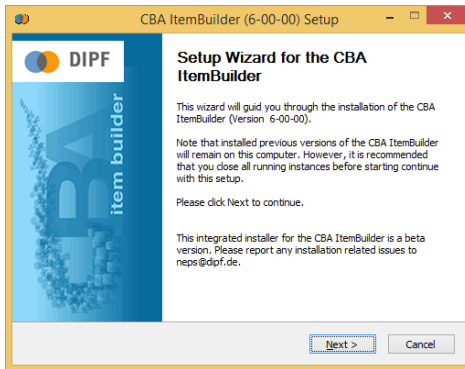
CBA ItemBuilder (6-00-00) Setup

DIPF

item builder

CBA

Setup Wizard for the CBA ItemBuilder

This wizard will guid you through the installation of the CBA ItemBuilder (Version 6-00-00).

Note that installed previous versions of the CBA ItemBuilder will remain on this computer. However, it is recommended that you close all running instances before starting continue with this setup.

Please click Next to continue.

This integrated installer for the CBA ItemBuilder is a beta version. Please report any installation related issues to neps@dipf.de.

Next >

Cancel